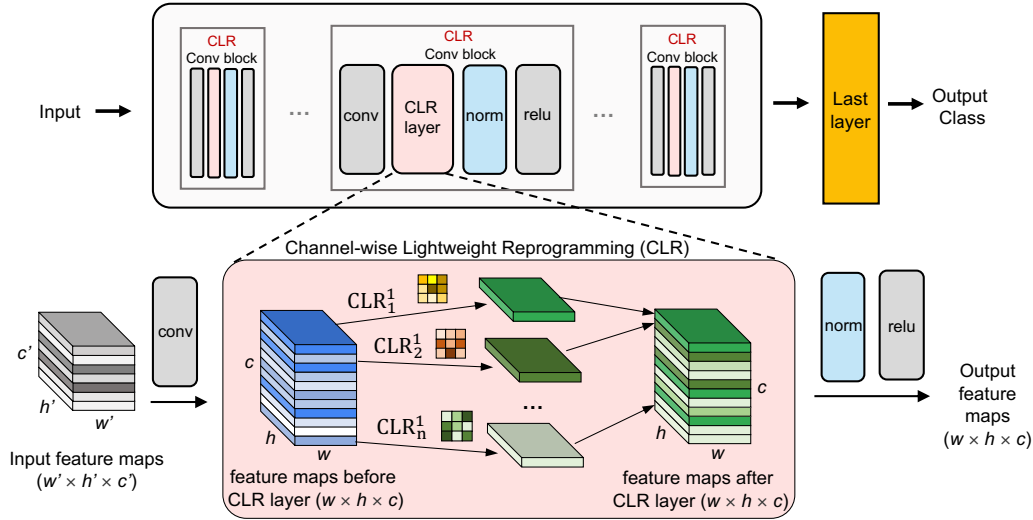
CLR
Conv block

CLR
Conv block

CLR
Conv block

Input

...

conv

CLR layer

norm

relu

...

Last layer

Output Class

Channel-wise Lightweight Reprogramming (CLR)

$c'$

$h'$

$w'$

Input feature maps
($w' \times h' \times c'$)

conv

$\mathrm{CLR}_1^1$

$\mathrm{CLR}_2^1$

$\mathrm{CLR}_n^1$

...

$c$

$h$

$w$

feature maps before CLR layer ($w \times h \times c$)

$c$

$h$

$w$

feature maps after CLR layer ($w \times h \times c$)

norm

relu

Output feature maps
($w \times h \times c$)